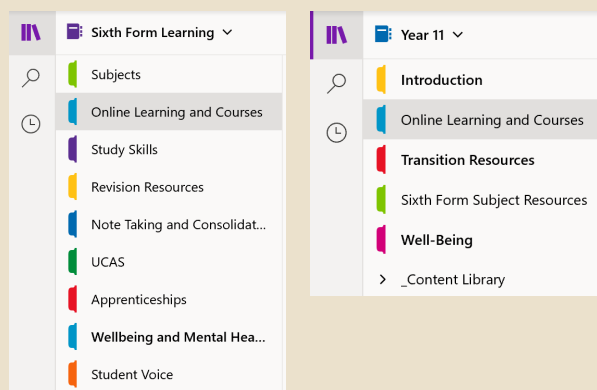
Sixth Form Learning

Subjects

Online Learning and Courses

Study Skills

Revision Resources

Note Taking and Consolidat...

UCAS

Apprenticeships

Wellbeing and Mental Hea...

Student Voice

Year 11

Introduction

Online Learning and Courses

Transition Resources

Sixth Form Subject Resources

Well-Being

_Content Library